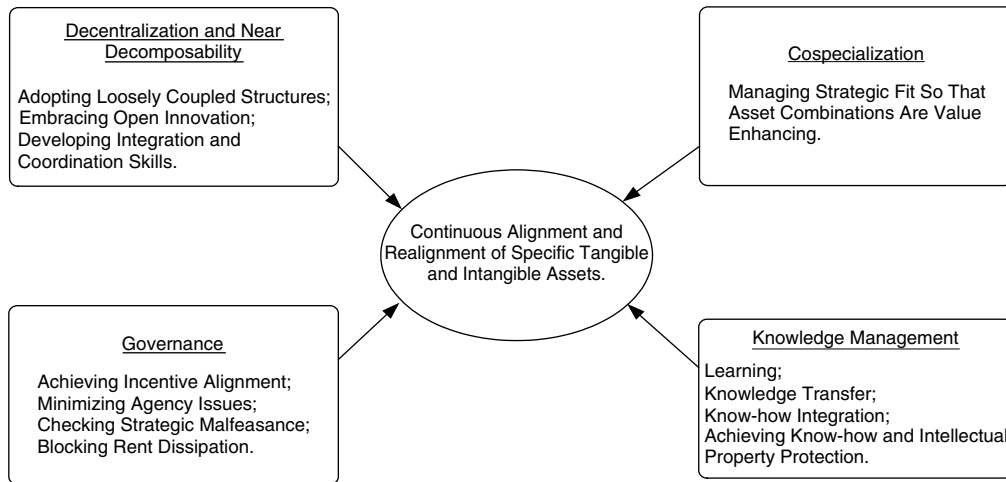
Decentralization and Near Decomposability

Adopting Loosely Coupled Structures; Embracing Open Innovation; Developing Integration and Coordination Skills.

Cospecialization

Managing Strategic Fit So That Asset Combinations Are Value Enhancing.

Continuous Alignment and Realignment of Specific Tangible and Intangible Assets.

Governance

Achieving Incentive Alignment; Minimizing Agency Issues; Checking Strategic Malfeasance; Blocking Rent Dissipation.

Knowledge Management

Learning;
Knowledge Transfer;
Know-how Integration;
Achieving Know-how and Intellectual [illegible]
Property Protection.